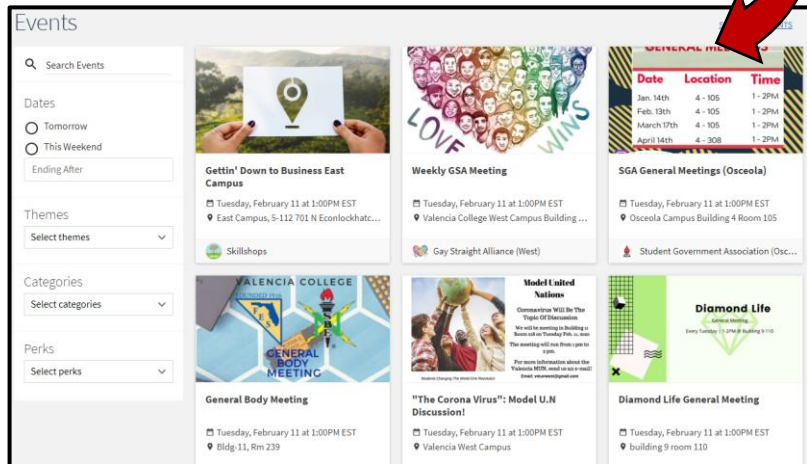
Events

Search Events

Dates

Tomorrow

This Weekend

Ending After

Themes

Select themes

Categories

Select categories

Perks

Select perks

Gettin' Down to Business East Campus

Tuesday, February 11 at 1:00PM EST

East Campus, 5-112 701 N Econlockhatc...

Skillshops

LOVE WINS

Weekly GSA Meeting

Tuesday, February 11 at 1:00PM EST

Valencia College West Campus Building ...

Gay Straight Alliance (West)

GENERAL ME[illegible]

| Date | Location | Time |
|---|---|---|
| Jan. 14th | 4 - 105 | 1 - 2PM |
| Feb. 13th | 4 - 105 | 1 - 2PM |
| March 17th | 4 - 105 | 1 - 2PM |
| April 14th | 4 - 308 | 1 - 2PM |

SGA General Meetings (Osceola)

Tuesday, February 11 at 1:00PM EST

Osceola Campus Building 4 Room 105

Student Government Association (Osc...

VALENCIA COLLEGE

GENERAL BODY MEETING

General Body Meeting

Tuesday, February 11 at 1:00PM EST

Bldg-11, Rm 239

Model United Nations

Coronavirus Will Be The Topic Of Discussion

We will be meeting in Building 11 Room 108 on Tuesday Feb. 11, 2020

The meeting will run from 1 pm to 2 pm.

For more information about the Valencia MUN, send us an e-mail!

"The Corona Virus": Model U.N Discussion!

Tuesday, February 11 at 1:00PM EST

Valencia West Campus

Diamond Life

General Meeting

Every Tuesday @ 1-2PM @ Building 9-110

Diamond Life General Meeting

Tuesday, February 11 at 1:00PM EST

building 9 room 110